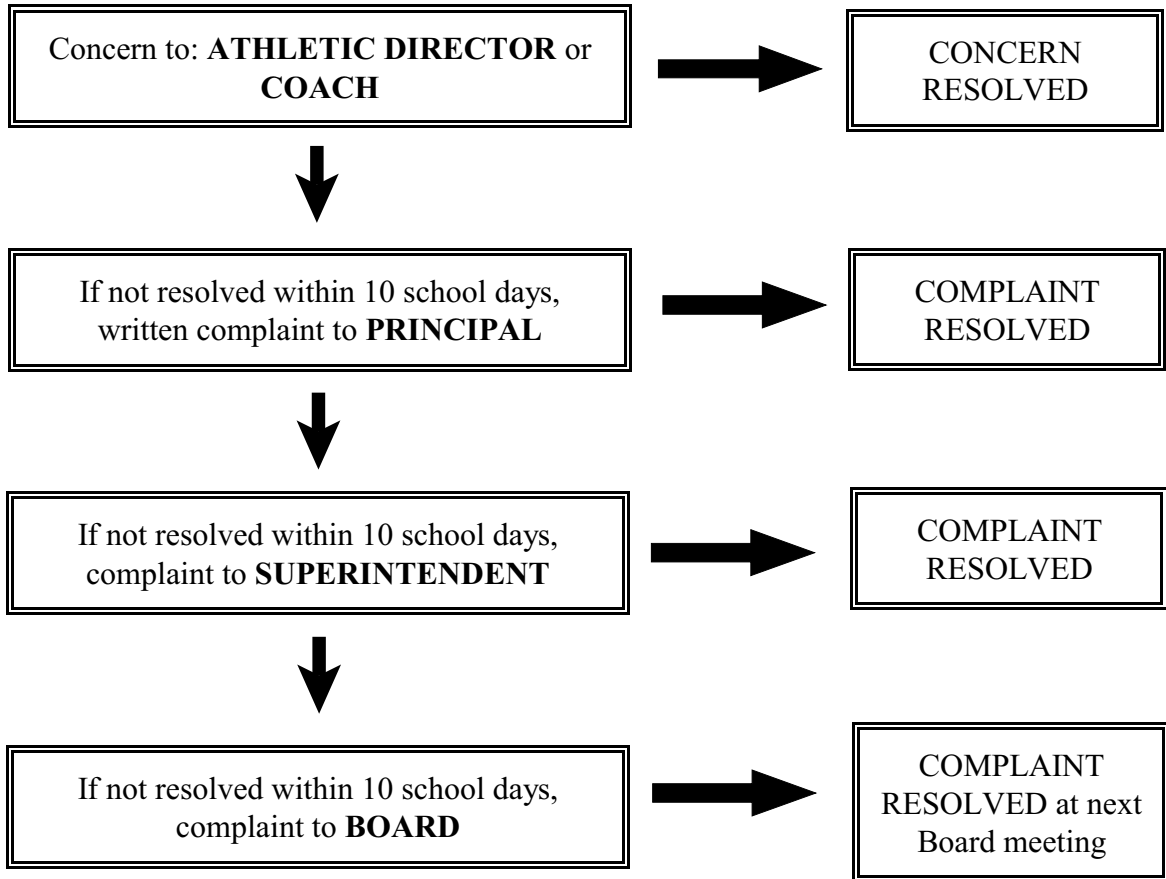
Concern to: ATHLETIC DIRECTOR or COACH

CONCERN RESOLVED

If not resolved within 10 school days, written complaint to PRINCIPAL

COMPLAINT RESOLVED

If not resolved within 10 school days, complaint to SUPERINTENDENT

COMPLAINT RESOLVED

If not resolved within 10 school days, complaint to BOARD

COMPLAINT RESOLVED at next Board meeting